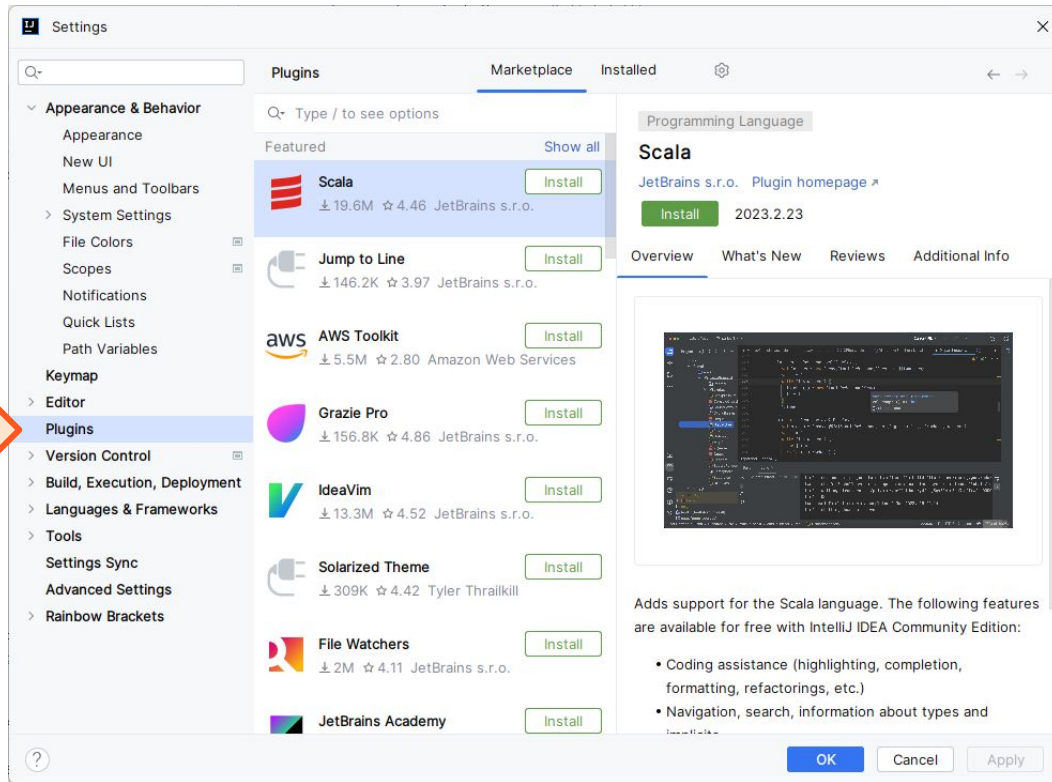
Settings

Appearance & Behavior
Appearance
New UI
Menus and Toolbars
System Settings
File Colors
Scopes
Notifications
Quick Lists
Path Variables
Keymap
Editor
Plugins
Version Control
Build, Execution, Deployment
Languages & Frameworks
Tools
Settings Sync
Advanced Settings
Rainbow Brackets

Plugins
Marketplace
Installed

Type / to see options
Featured
Show all

Scala
Install
19.6M 4.46 JetBrains s.r.o.

Jump to Line
Install
146.2K 3.97 JetBrains s.r.o.

aws AWS Toolkit
Install
5.5M 2.80 Amazon Web Services

Grazie Pro
Install
156.8K 4.86 JetBrains s.r.o.

IdeaVim
Install
13.3M 4.52 JetBrains s.r.o.

Solarized Theme
Install
309K 4.42 Tyler Thrailkill

File Watchers
Install
2M 4.11 JetBrains s.r.o.

JetBrains Academy
Install

Programming Language
Scala
JetBrains s.r.o. Plugin homepage ↗
Install 2023.2.23
Overview What's New Reviews Additional Info

Adds support for the Scala language. The following features are available for free with IntelliJ IDEA Community Edition:

• Coding assistance (highlighting, completion, formatting, refactorings, etc.)
• Navigation, search, information about types and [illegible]

?
OK
Cancel
Apply